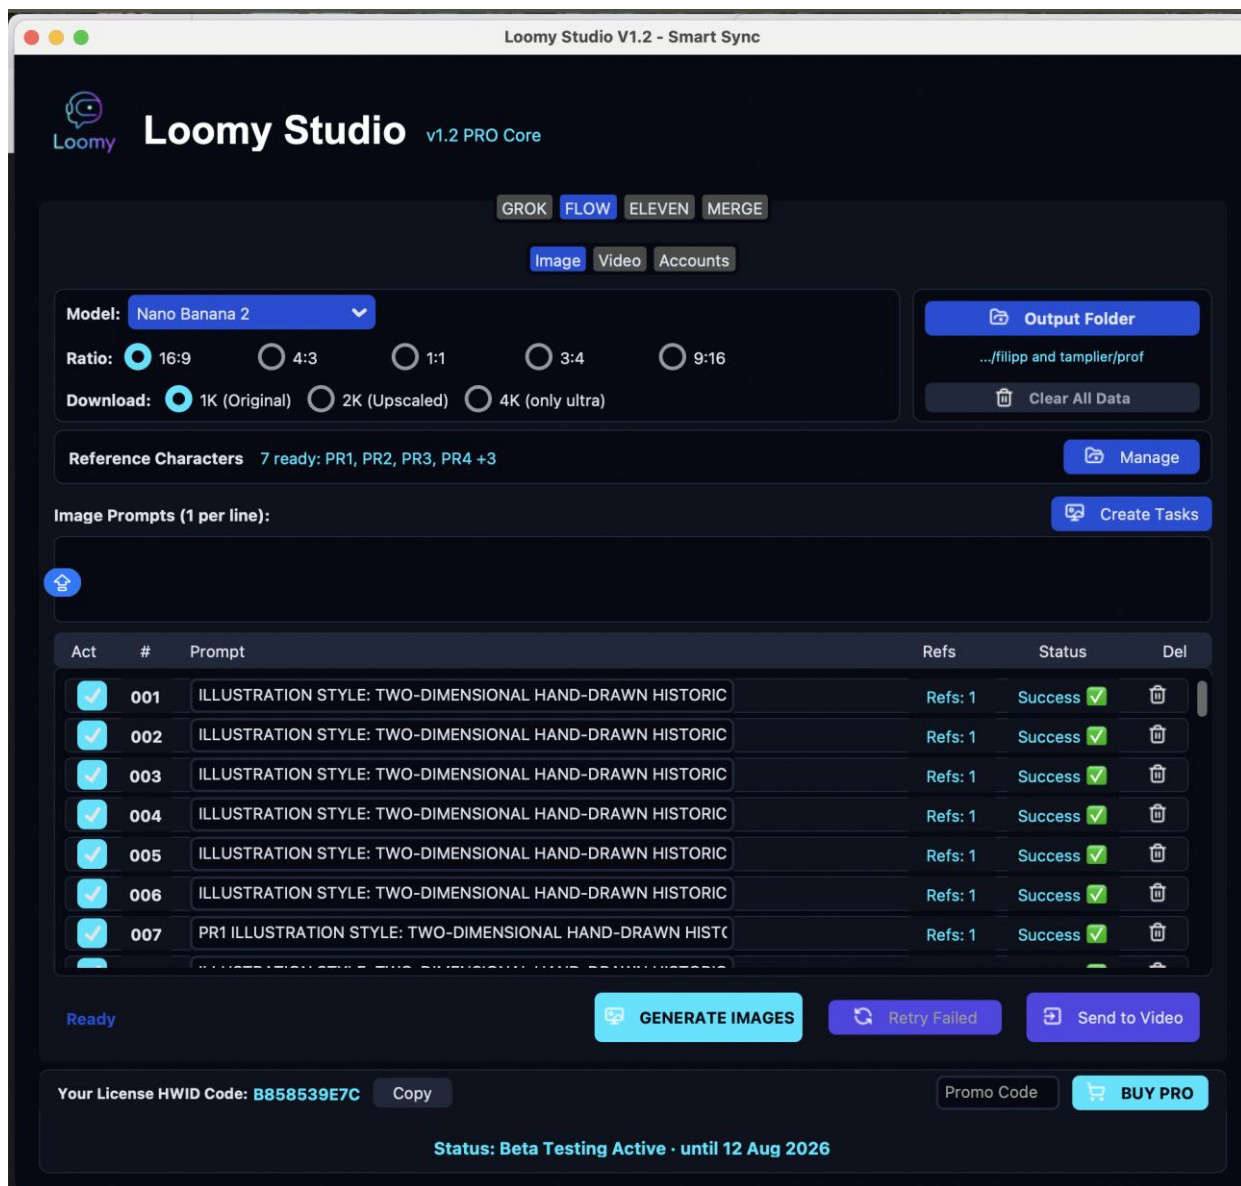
Loomy Studio V1.2 - Smart Sync

Loomy

Loomy Studio v1.2 PRO Core

GROK FLOW ELEVEN MERGE

Image Video Accounts

Model: Nano Banana 2

Ratio: 16:9 4:3 1:1 3:4 9:16

Download: 1K (Original) 2K (Upscaled) 4K (only ultra)

Output Folder

.../filipp and tamplier/prof

Clear All Data

Reference Characters 7 ready: PR1, PR2, PR3, PR4 +3

Manage

Image Prompts (1 per line):

Create Tasks

| Act | # | Prompt | Refs | Status | Del |
|---|---|---|---|---|---|
| | 001 | ILLUSTRATION STYLE: TWO-DIMENSIONAL HAND-DRAWN HISTORIC | Refs: 1 | Success ✅ | |
| | 002 | ILLUSTRATION STYLE: TWO-DIMENSIONAL HAND-DRAWN HISTORIC | Refs: 1 | Success ✅ | |
| | 003 | ILLUSTRATION STYLE: TWO-DIMENSIONAL HAND-DRAWN HISTORIC | Refs: 1 | Success ✅ | |
| | 004 | ILLUSTRATION STYLE: TWO-DIMENSIONAL HAND-DRAWN HISTORIC | Refs: 1 | Success ✅ | |
| | 005 | ILLUSTRATION STYLE: TWO-DIMENSIONAL HAND-DRAWN HISTORIC | Refs: 1 | Success ✅ | |
| | 006 | ILLUSTRATION STYLE: TWO-DIMENSIONAL HAND-DRAWN HISTORIC | Refs: 1 | Success ✅ | |
| | 007 | PR1 ILLUSTRATION STYLE: TWO-DIMENSIONAL HAND-DRAWN HIST( | Refs: 1 | Success ✅ | |

Ready

GENERATE IMAGES

Retry Failed

Send to Video

Your License HWID Code: B858539E7C Copy

Promo Code

BUY PRO

Status: Beta Testing Active · until 12 Aug 2026